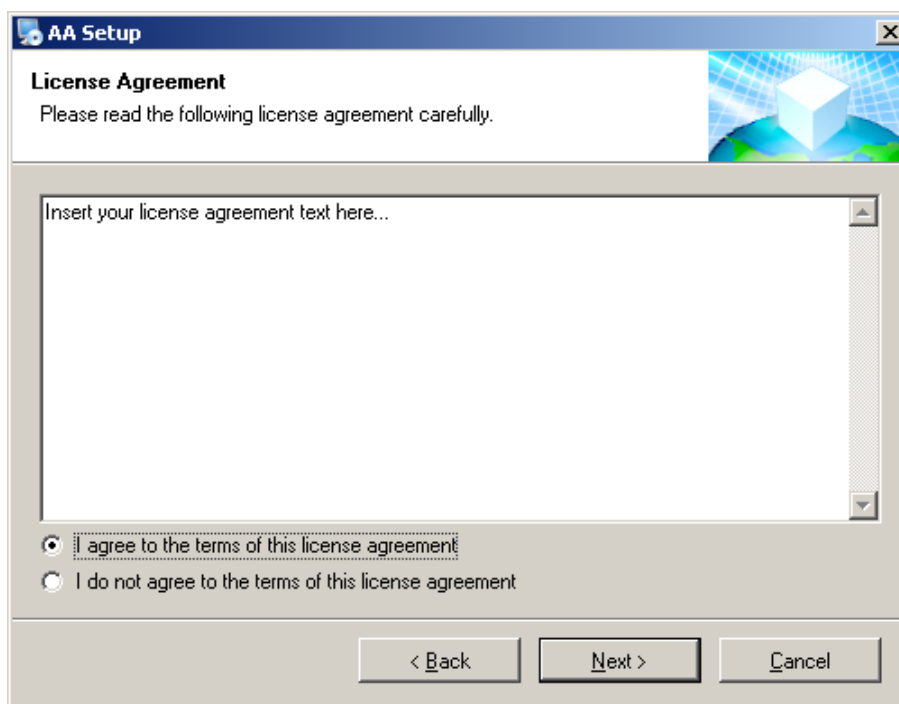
AA Setup

License Agreement

Please read the following license agreement carefully.

Insert your license agreement text here...

I agree to the terms of this license agreement

I do not agree to the terms of this license agreement

< Back

Next >

Cancel